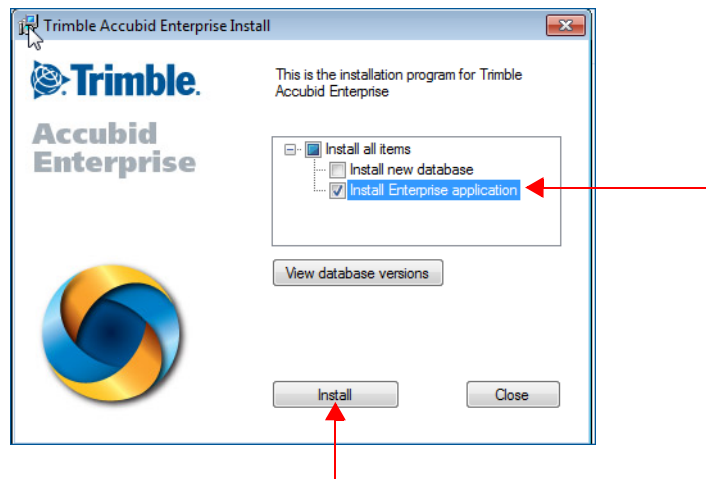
Trimble Accubid Enterprise Install

Trimble.

Accubid Enterprise

This is the installation program for Trimble Accubid Enterprise

Install all items
Install new database
Install Enterprise application

View database versions

Install

Close